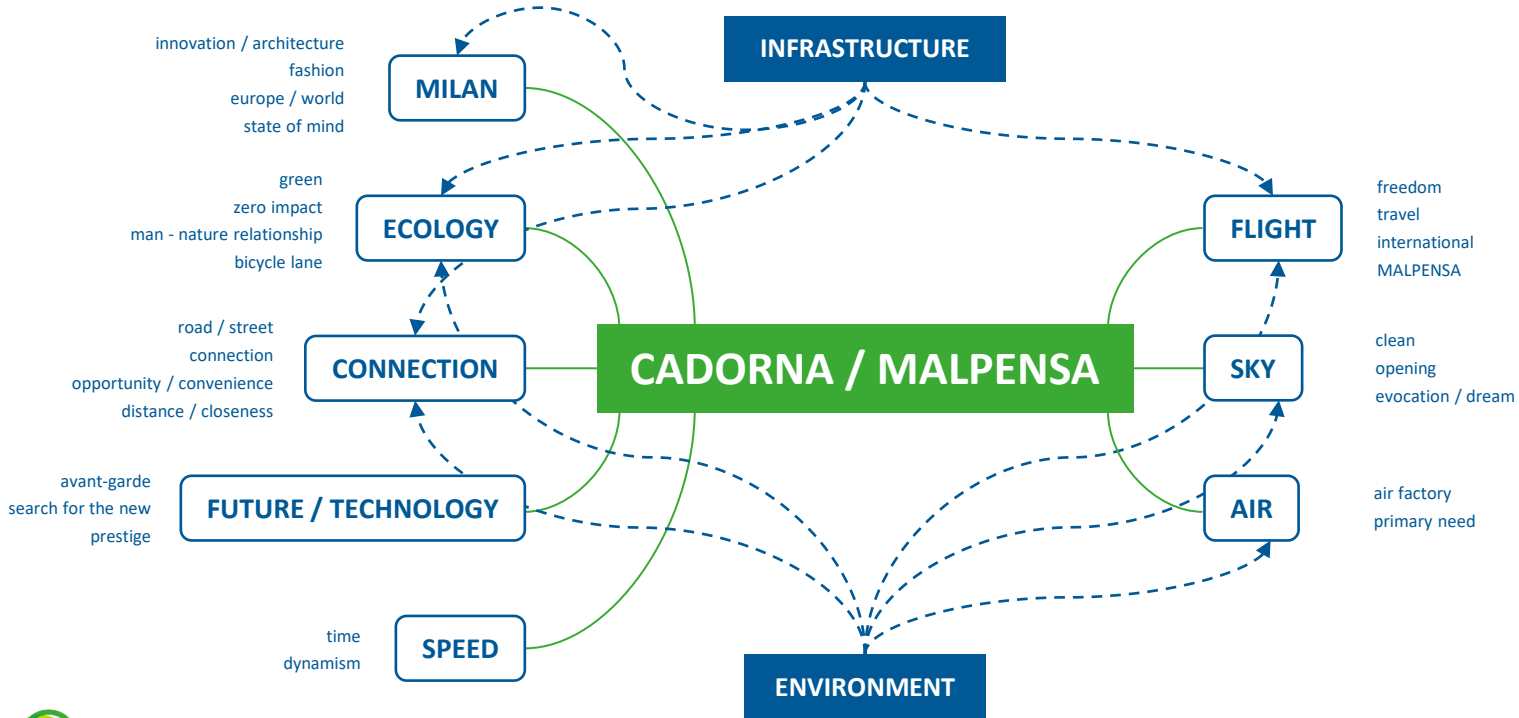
INFRASTRUCTURE

innovation / architecture
fashion
europe / world
state of mind

MILAN

green
zero impact
man - nature relationship
bicycle lane

ECOLOGY

road / street
connection
opportunity / convenience
distance / closeness

CONNECTION

avant-garde
search for the new
prestige

FUTURE / TECHNOLOGY

time
dynamism

SPEED

CADORNA / MALPENSA

FLIGHT

freedom
travel
international
MALPENSA

SKY

clean
opening
evocation / dream

AIR

air factory
primary need

ENVIRONMENT